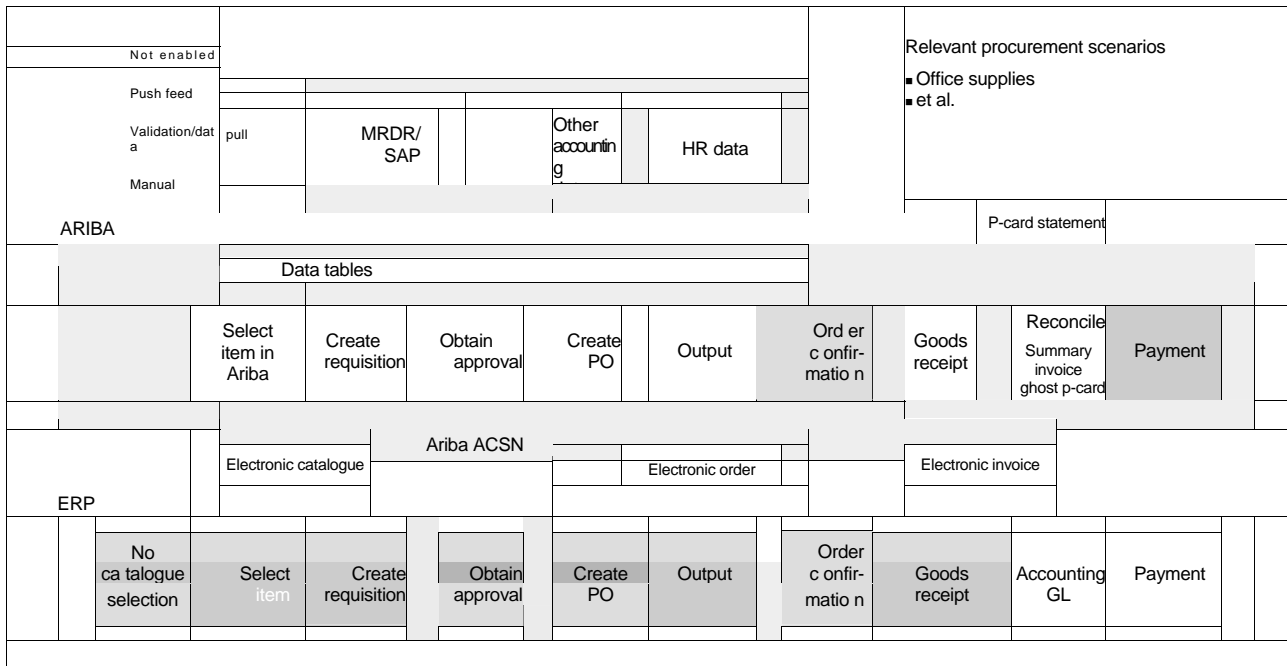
Not enabled

Push feed

Validation/data

Manual

pull

MRDR/ SAP

Other accounting

HR data

Relevant procurement scenarios

Office supplies
et al.

ARIBA

P-card statement

Data tables

Select item in Ariba

Create requisition

Obtain approval

Create PO

Output

Ord er c onfir- matio n

Goods receipt

Reconcile
Summary invoice ghost p-card

Payment

Ariba ACSN

Electronic catalogue

Electronic order

Electronic invoice

ERP

No ca talogue selection

Select item

Create requisition

Obtain approval

Create PO

Output

Order c onfir- matio n

Goods receipt

Accounting GL

Payment